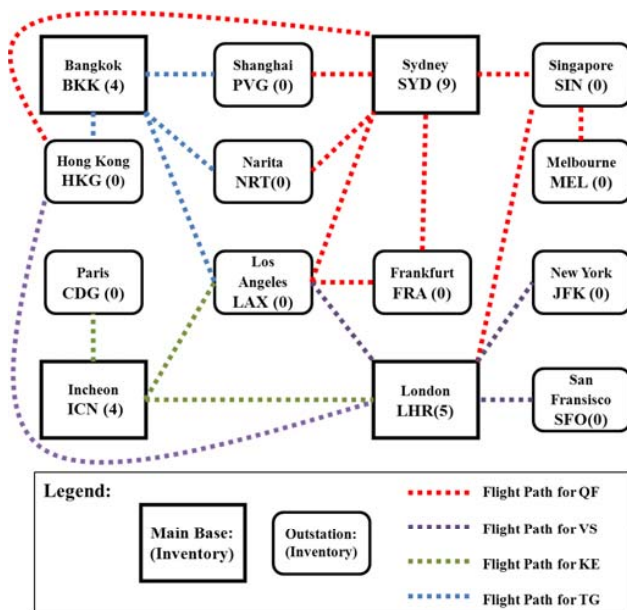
Bangkok
BKK (4)

Shanghai
PVG (0)

Sydney
SYD (9)

Singapore
SIN (0)

Hong Kong
HKG (0)

Narita
NRT(0)

Melbourne
MEL (0)

Paris
CDG (0)

Los Angeles
LAX (0)

Frankfurt
FRA (0)

New York
JFK (0)

Incheon
ICN (4)

London
LHR(5)

San Fransisco
SFO(0)

Legend:

Main Base: (Inventory)

Outstation: (Inventory)

Flight Path for QF

Flight Path for VS

Flight Path for KE

Flight Path for TG